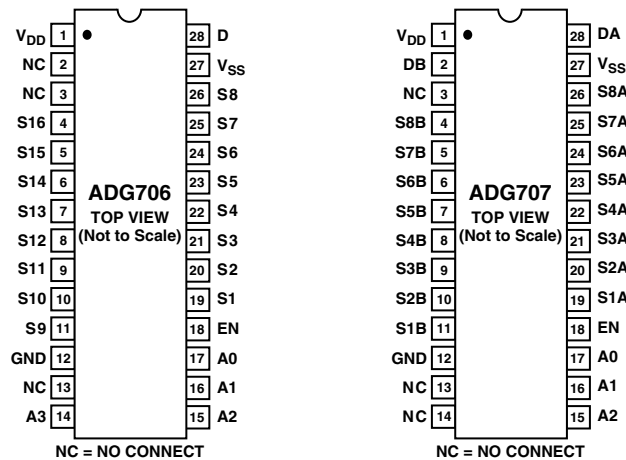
$V_{DD}$ 1
NC 2
NC 3
S16 4
S15 5
S14 6
S13 7
S12 8
S11 9
S10 10
S9 11
GND 12
NC 13
A3 14

28 D
27 $V_{SS}$
26 S8
25 S7
24 S6
23 S5
22 S4
21 S3
20 S2
19 S1
18 EN
17 A0
16 A1
15 A2

ADG706
TOP VIEW
(Not to Scale)

NC = NO CONNECT

$V_{DD}$ 1
DB 2
NC 3
S8B 4
S7B 5
S6B 6
S5B 7
S4B 8
S3B 9
S2B 10
S1B 11
GND 12
NC 13
NC 14

28 DA
27 $V_{SS}$
26 S8A
25 S7A
24 S6A
23 S5A
22 S4A
21 S3A
20 S2A
19 S1A
18 EN
17 A0
16 A1
15 A2

ADG707
TOP VIEW
(Not to Scale)

NC = NO CONNECT